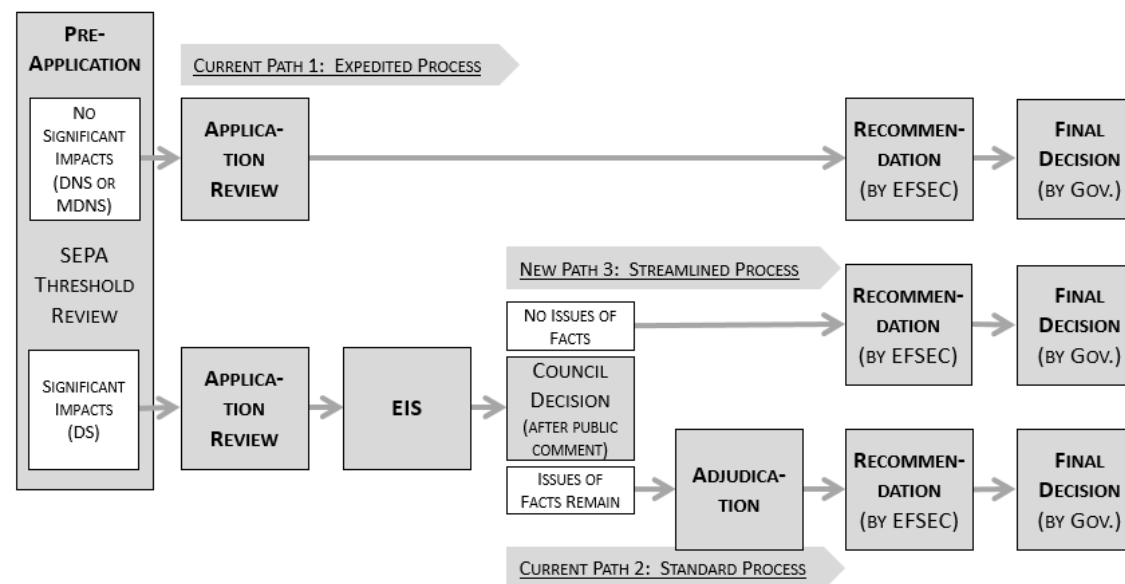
PRE-APPLICATION

CURRENT PATH 1: EXPEDITED PROCESS

NO SIGNIFICANT IMPACTS (DNS OR MDNS)

APPLICATION REVIEW

RECOMMENDATION (BY EFSEC)

FINAL DECISION (BY GOV.)

SEPA THRESHOLD REVIEW

NEW PATH 3: STREAMLINED PROCESS

NO ISSUES OF FACTS

RECOMMENDATION (BY EFSEC)

FINAL DECISION (BY GOV.)

SIGNIFICANT IMPACTS (DS)

APPLICATION REVIEW

EIS

COUNCIL DECISION (AFTER PUBLIC COMMENT)

ISSUES OF FACTS REMAIN

ADJUDICATION

RECOMMENDATION (BY EFSEC)

FINAL DECISION (BY GOV.)

CURRENT PATH 2: STANDARD PROCESS